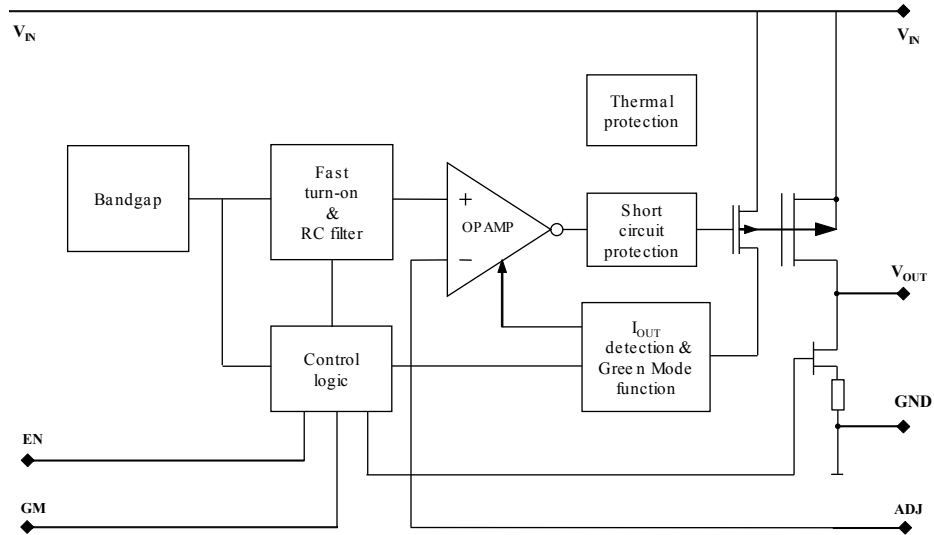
$V_{IN}$

$V_{IN}$

Thermal protection

Bandgap

Fast turn-on & RC filter

+

OP AMP

−

Short circuit protection

$V_{OUT}$

Control logic

$I_{OUT}$ detection & Green Mode function

GND

EN

GM

ADJ